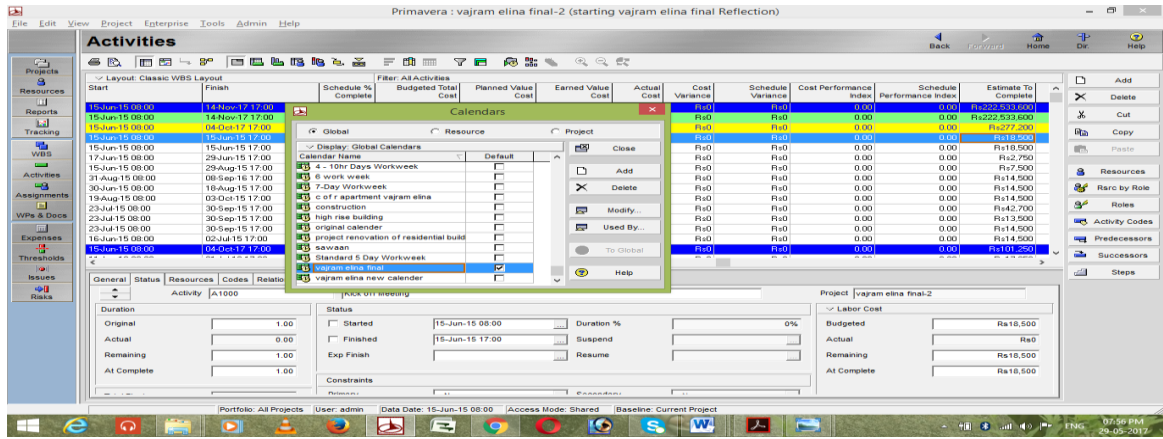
Primavera : vajram elina final-2 (starting vajram elina final Reflection)

File Edit View Project Enterprise Tools Admin Help

Activities

Back Forward Home Dir. Help

Projects
Resources
Reports
Tracking
WBS
Activities
Assignments
WPs & Docs
Expenses
Thresholds
Issues
Risks

Layout: Classic WBS Layout
Filter: All Activities

| Start | Finish | Schedule % Complete | Budgeted Total Cost | Planned Value Cost | Earned Value Cost | Actual Cost | Cost Variance | Schedule Variance | Cost Performance Index | Schedule Performance Index | Estimate To Complete |
|---|---|---|---|---|---|---|---|---|---|---|---|
| 15-Jun-15 08:00 | 14-Nov-17 17:00 | | | | | | Rs0 | Rs0 | 0.00 | 0.00 | Rs222,533,600 |
| 15-Jun-15 08:00 | 14-Nov-17 17:00 | | | | | | Rs0 | Rs0 | 0.00 | 0.00 | Rs222,533,600 |
| 15-Jun-15 08:00 | 04-Oct-17 17:00 | | | | | | Rs0 | Rs0 | 0.00 | 0.00 | Rs277,200 |
| 15-Jun-15 08:00 | 15-Jun-15 17:00 | | | | | | Rs0 | Rs0 | 0.00 | 0.00 | Rs18,500 |
| 15-Jun-15 08:00 | 15-Jun-15 17:00 | | | | | | Rs0 | Rs0 | 0.00 | 0.00 | Rs18,500 |
| 17-Jun-15 08:00 | 29-Jun-15 17:00 | | | | | | Rs0 | Rs0 | 0.00 | 0.00 | Rs2,750 |
| 15-Jun-15 08:00 | 29-Aug-15 17:00 | | | | | | Rs0 | Rs0 | 0.00 | 0.00 | Rs7,500 |
| 31-Aug-15 08:00 | 08-Sep-16 17:00 | | | | | | Rs0 | Rs0 | 0.00 | 0.00 | Rs14,500 |
| 30-Jun-15 08:00 | 18-Aug-15 17:00 | | | | | | Rs0 | Rs0 | 0.00 | 0.00 | Rs14,500 |
| 19-Aug-15 08:00 | 03-Oct-15 17:00 | | | | | | Rs0 | Rs0 | 0.00 | 0.00 | Rs14,500 |
| 23-Jul-15 08:00 | 30-Sep-15 17:00 | | | | | | Rs0 | Rs0 | 0.00 | 0.00 | Rs42,700 |
| 23-Jul-15 08:00 | 30-Sep-15 17:00 | | | | | | Rs0 | Rs0 | 0.00 | 0.00 | Rs13,500 |
| 23-Jul-15 08:00 | 30-Sep-15 17:00 | | | | | | Rs0 | Rs0 | 0.00 | 0.00 | Rs14,500 |
| 16-Jun-15 08:00 | 02-Jul-15 17:00 | | | | | | Rs0 | Rs0 | 0.00 | 0.00 | Rs14,500 |
| 15-Jun-15 08:00 | 04-Oct-17 17:00 | | | | | | Rs0 | Rs0 | 0.00 | 0.00 | Rs101,250 |

Calendars

Global Resource Project

Display: Global Calendars

| Calendar Name | Default |
|---|---|
| 4 - 10hr Days Workweek | |
| 6 work week | |
| 7-Day Workweek | |
| c of r apartment vajram elina | |
| construction | |
| high rise building | |
| original calender | |
| project renovation of residential build | |
| sawaan | |
| Standard 5 Day Workweek | |
| vajram elina final | ☑ |
| vajram elina new calender | |

Close
Add
Delete
Modify...
Used By...
To Global
Help

Add
Delete
Cut
Copy
Paste
Resources
Rsrc by Role
Roles
Activity Codes
Predecessors
Successors
Steps

General Status Resources Codes Relatio

Activity A1000 Kick off meeting

Project vajram elina final-2

Duration
Original 1.00
Actual 0.00
Remaining 1.00
At Complete 1.00

Status
Started 15-Jun-15 08:00
Finished 15-Jun-15 17:00
Exp Finish

Duration % 0%
Suspend
Resume

Labor Cost
Budgeted Rs18,500
Actual Rs0
Remaining Rs18,500
At Complete Rs18,500

Constraints

Portfolio: All Projects User: admin Data Date: 15-Jun-15 08:00 Access Mode: Shared Baseline: Current Project

ENG 07:56 PM 29-05-2017